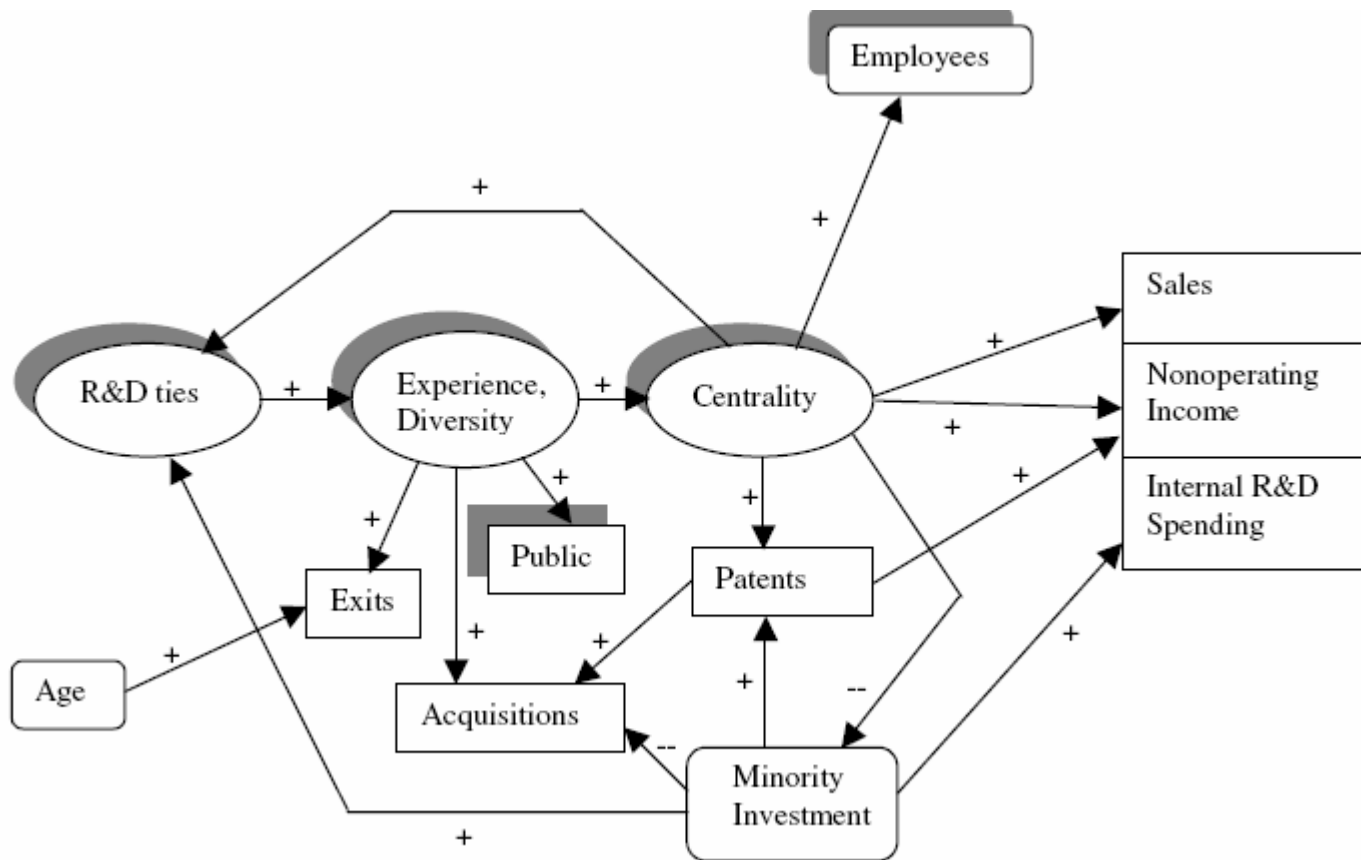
Employees

+

+

Sales

Nonoperating Income

Internal R&D Spending

R&D ties

+

Experience, Diversity

+

Centrality

+

+

+

+

+

Public

+

Patents

Exits

+

+

+

Age

+

--

Acquisitions

--

Minority Investment

+